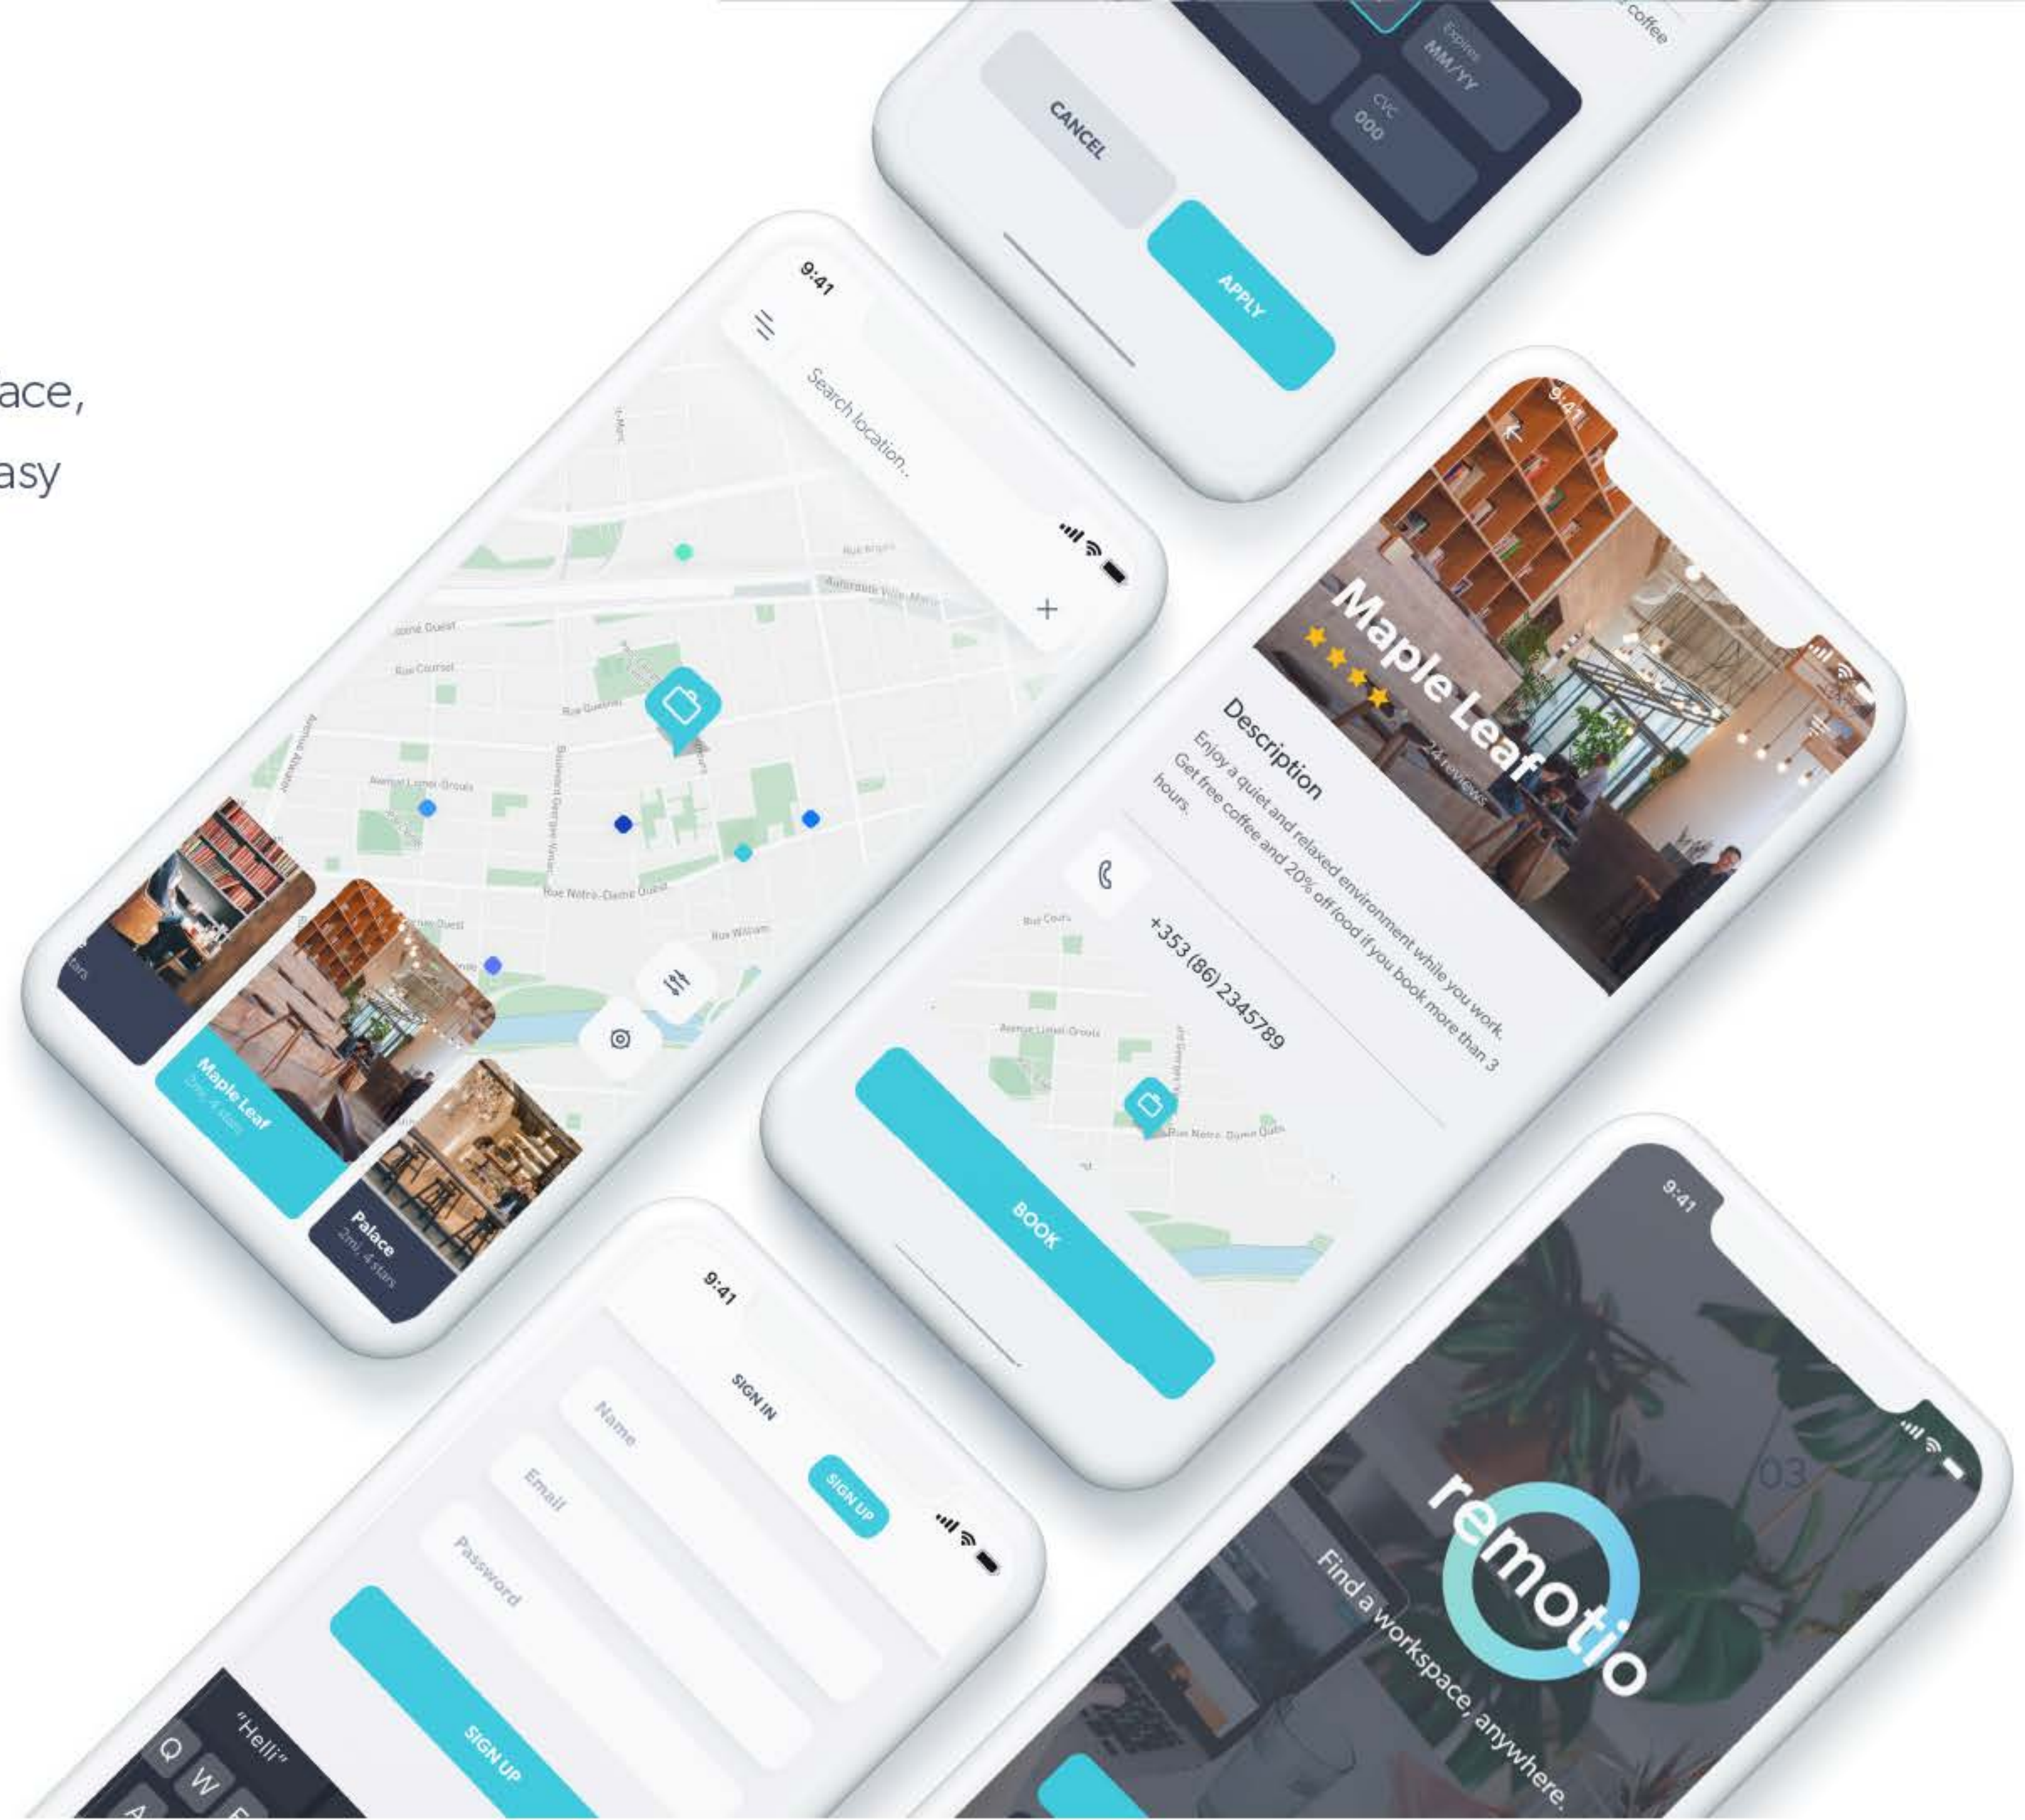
ace,
asy

coffee
Expires
MM/YY
CVC
000
CANCEL
APPLY

9:41
Search location..
Maple Leaf
2mi, 4 stars
Palace
2mi, 4 stars

9:41
Maple Leaf
24 reviews
Description
Enjoy a quiet and relaxed environment while you work. Get free coffee and 20% off food if you book more than 3 hours.
+353 (86) 2345789
BOOK

9:41
SIGN IN
SIGN UP
Name
Email
Password
SIGN UP
"Helli"
Q W E
A

9:41
03
remotio
Find a workspace, anywhere.